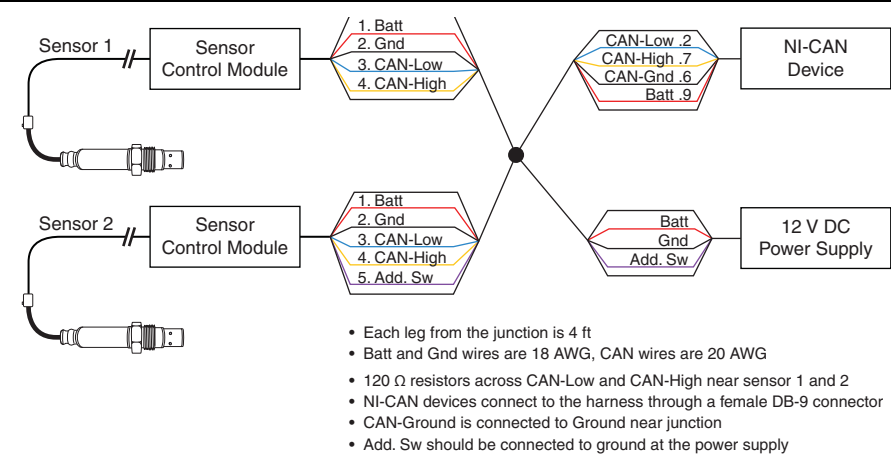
Sensor 1

Sensor Control Module

1. Batt
2. Gnd
3. CAN-Low
4. CAN-High

CAN-Low .2
CAN-High .7
CAN-Gnd .6
Batt .9

NI-CAN Device

Sensor 2

Sensor Control Module

1. Batt
2. Gnd
3. CAN-Low
4. CAN-High
5. Add. Sw

Batt
Gnd
Add. Sw

12 V DC Power Supply

• Each leg from the junction is 4 ft
• Batt and Gnd wires are 18 AWG, CAN wires are 20 AWG
• 120 Ω resistors across CAN-Low and CAN-High near sensor 1 and 2
• NI-CAN devices connect to the harness through a female DB-9 connector
• CAN-Ground is connected to Ground near junction
• Add. Sw should be connected to ground at the power supply